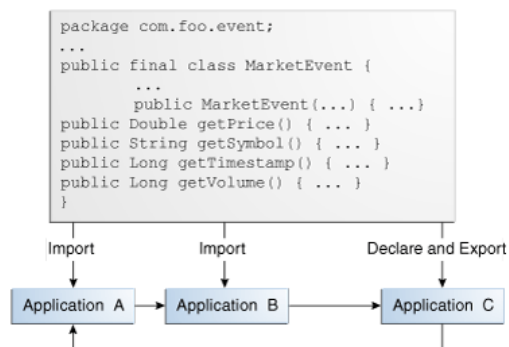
package com.foo.event;
...
public final class MarketEvent {
...
public MarketEvent(...) { ...}
public Double getPrice() { ... }
public String getSymbol() { ... }
public Long getTimestamp() { ... }
public Long getVolume() { ... }
}

Import

Import

Declare and Export

Application A

Application B

Application C